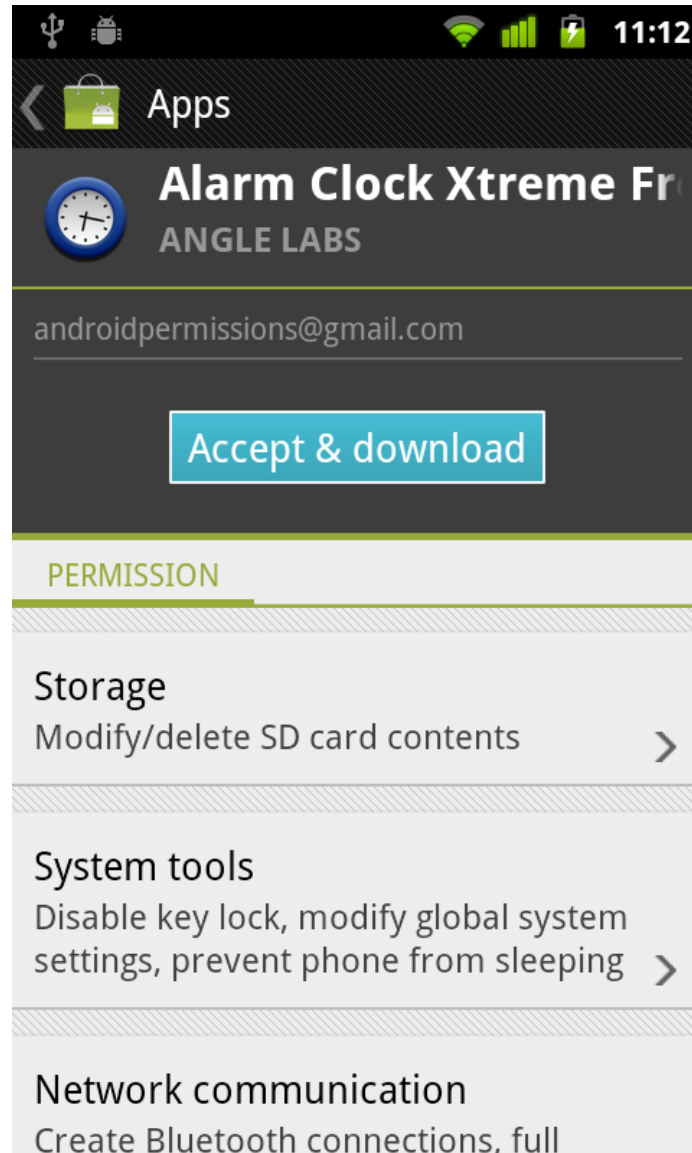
11:12

Apps

Alarm Clock Xtreme Fr

ANGLE LABS

androidpermissions@gmail.com

Accept & download

PERMISSION

Storage
Modify/delete SD card contents

System tools
Disable key lock, modify global system settings, prevent phone from sleeping

Network communication
Create Bluetooth connections, full